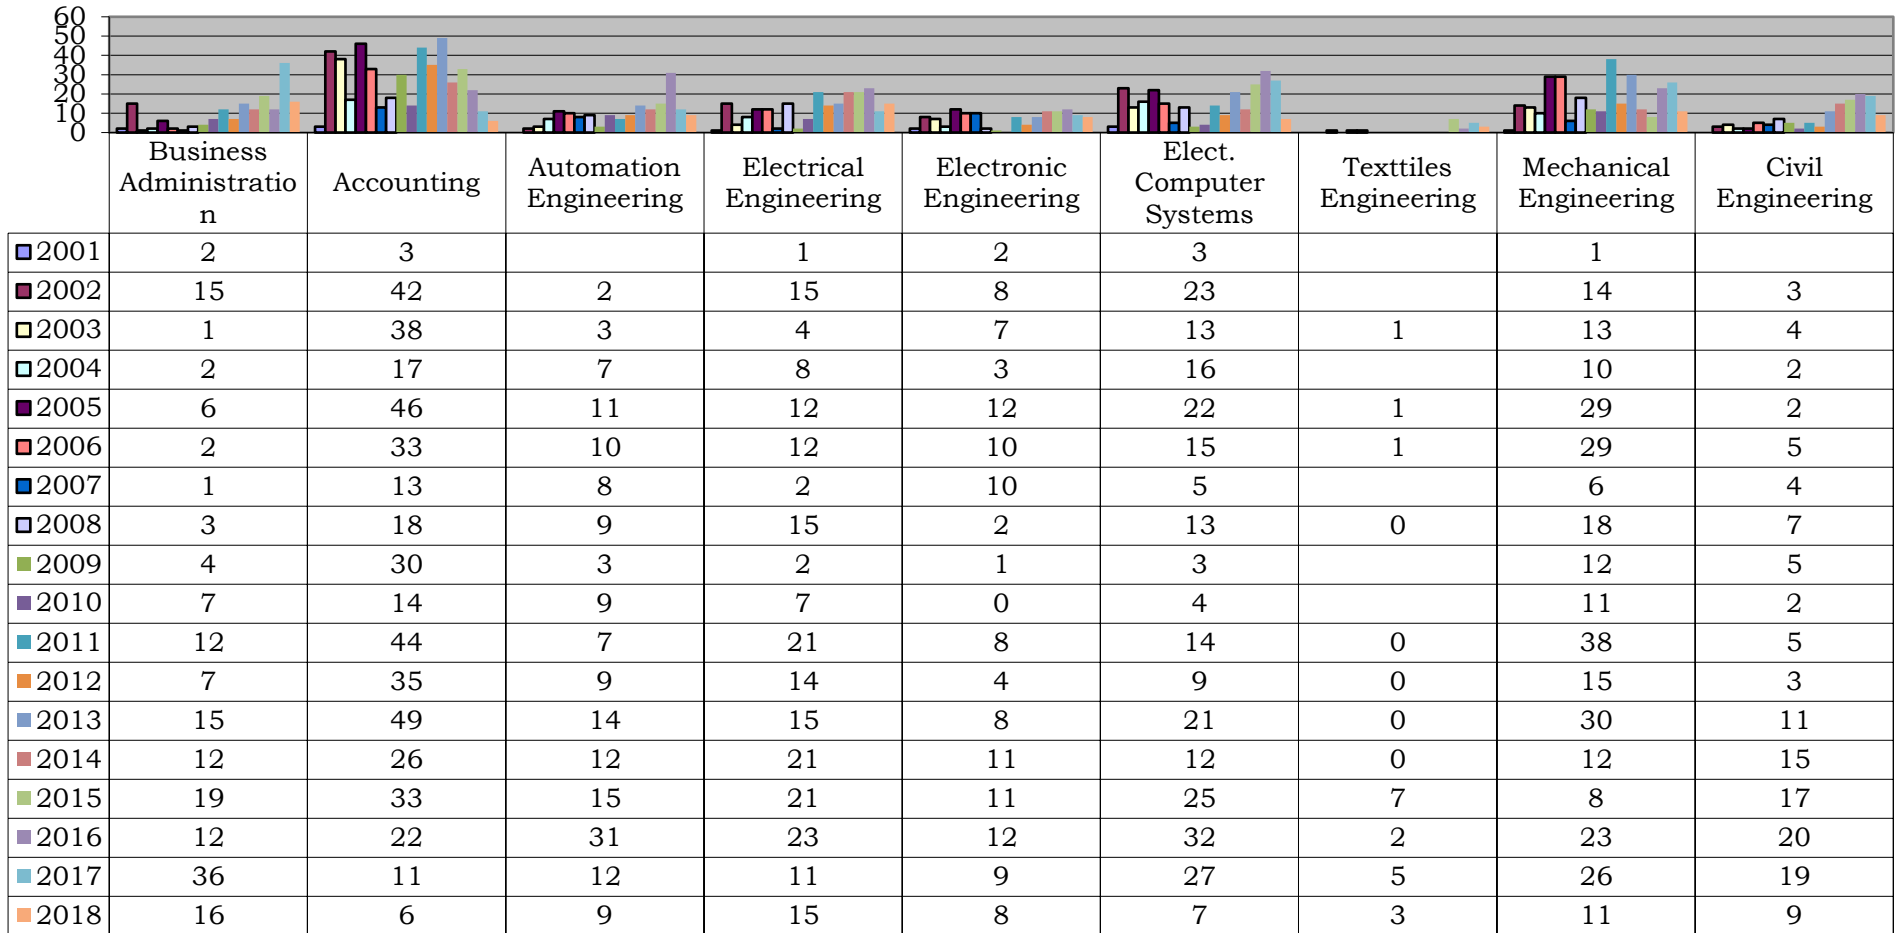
60
50
40
30
20
10
0

| | Business Administratio n | Accounting | Automation Engineering | Electrical Engineering | Electronic Engineering | Elect. Computer Systems | Texttiles Engineering | Mechanical Engineering | Civil Engineering |
|---|---|---|---|---|---|---|---|---|---|
| 2001 | 2 | 3 | | 1 | 2 | 3 | | 1 | |
| 2002 | 15 | 42 | 2 | 15 | 8 | 23 | | 14 | 3 |
| 2003 | 1 | 38 | 3 | 4 | 7 | 13 | 1 | 13 | 4 |
| 2004 | 2 | 17 | 7 | 8 | 3 | 16 | | 10 | 2 |
| 2005 | 6 | 46 | 11 | 12 | 12 | 22 | 1 | 29 | 2 |
| 2006 | 2 | 33 | 10 | 12 | 10 | 15 | 1 | 29 | 5 |
| 2007 | 1 | 13 | 8 | 2 | 10 | 5 | | 6 | 4 |
| 2008 | 3 | 18 | 9 | 15 | 2 | 13 | 0 | 18 | 7 |
| 2009 | 4 | 30 | 3 | 2 | 1 | 3 | | 12 | 5 |
| 2010 | 7 | 14 | 9 | 7 | 0 | 4 | | 11 | 2 |
| 2011 | 12 | 44 | 7 | 21 | 8 | 14 | 0 | 38 | 5 |
| 2012 | 7 | 35 | 9 | 14 | 4 | 9 | 0 | 15 | 3 |
| 2013 | 15 | 49 | 14 | 15 | 8 | 21 | 0 | 30 | 11 |
| 2014 | 12 | 26 | 12 | 21 | 11 | 12 | 0 | 12 | 15 |
| 2015 | 19 | 33 | 15 | 21 | 11 | 25 | 7 | 8 | 17 |
| 2016 | 12 | 22 | 31 | 23 | 12 | 32 | 2 | 23 | 20 |
| 2017 | 36 | 11 | 12 | 11 | 9 | 27 | 5 | 26 | 19 |
| 2018 | 16 | 6 | 9 | 15 | 8 | 7 | 3 | 11 | 9 |